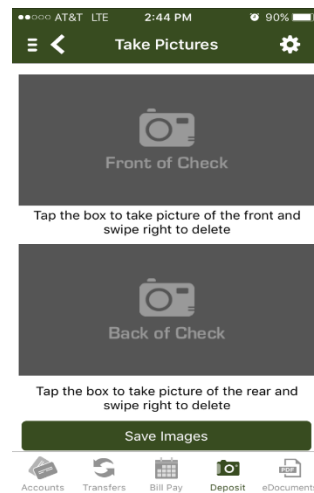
●●○○○ AT&T LTE 2:44 PM 90%

Take Pictures

Front of Check

Tap the box to take picture of the front and swipe right to delete

Back of Check

Tap the box to take picture of the rear and swipe right to delete

Save Images

Accounts Transfers Bill Pay Deposit eDocuments